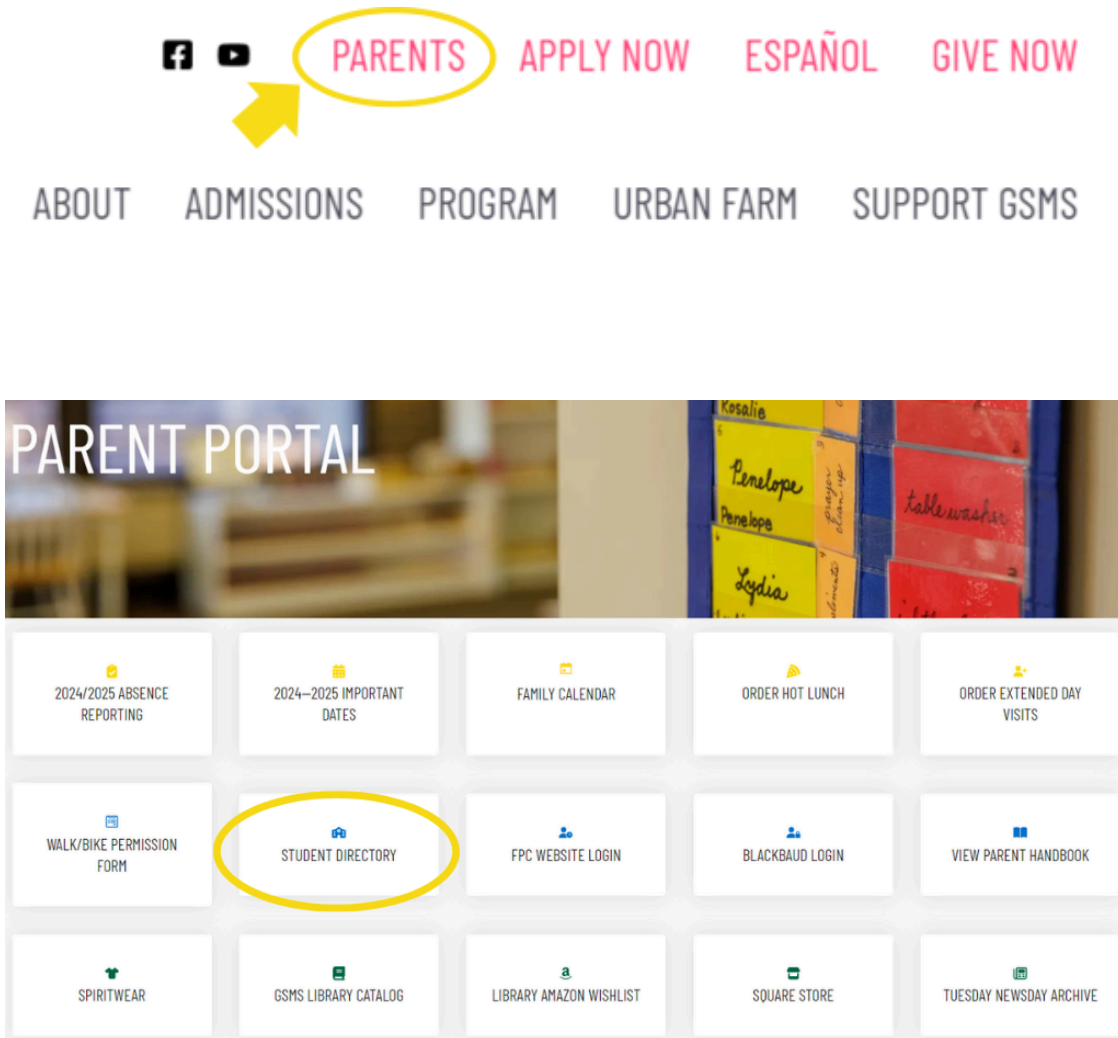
PARENTS APPLY NOW ESPAÑOL GIVE NOW

ABOUT ADMISSIONS PROGRAM URBAN FARM SUPPORT GSMS

PARENT PORTAL

Rosalie
Penelope
Penelope
Lydia
prayer clean up
table washer

2024/2025 ABSENCE REPORTING
2024–2025 IMPORTANT DATES
FAMILY CALENDAR
ORDER HOT LUNCH
ORDER EXTENDED DAY VISITS

WALK/BIKE PERMISSION FORM
STUDENT DIRECTORY
FPC WEBSITE LOGIN
BLACKBAUD LOGIN
VIEW PARENT HANDBOOK

SPIRITWEAR
GSMS LIBRARY CATALOG
LIBRARY AMAZON WISHLIST
SQUARE STORE
TUESDAY NEWSDAY ARCHIVE